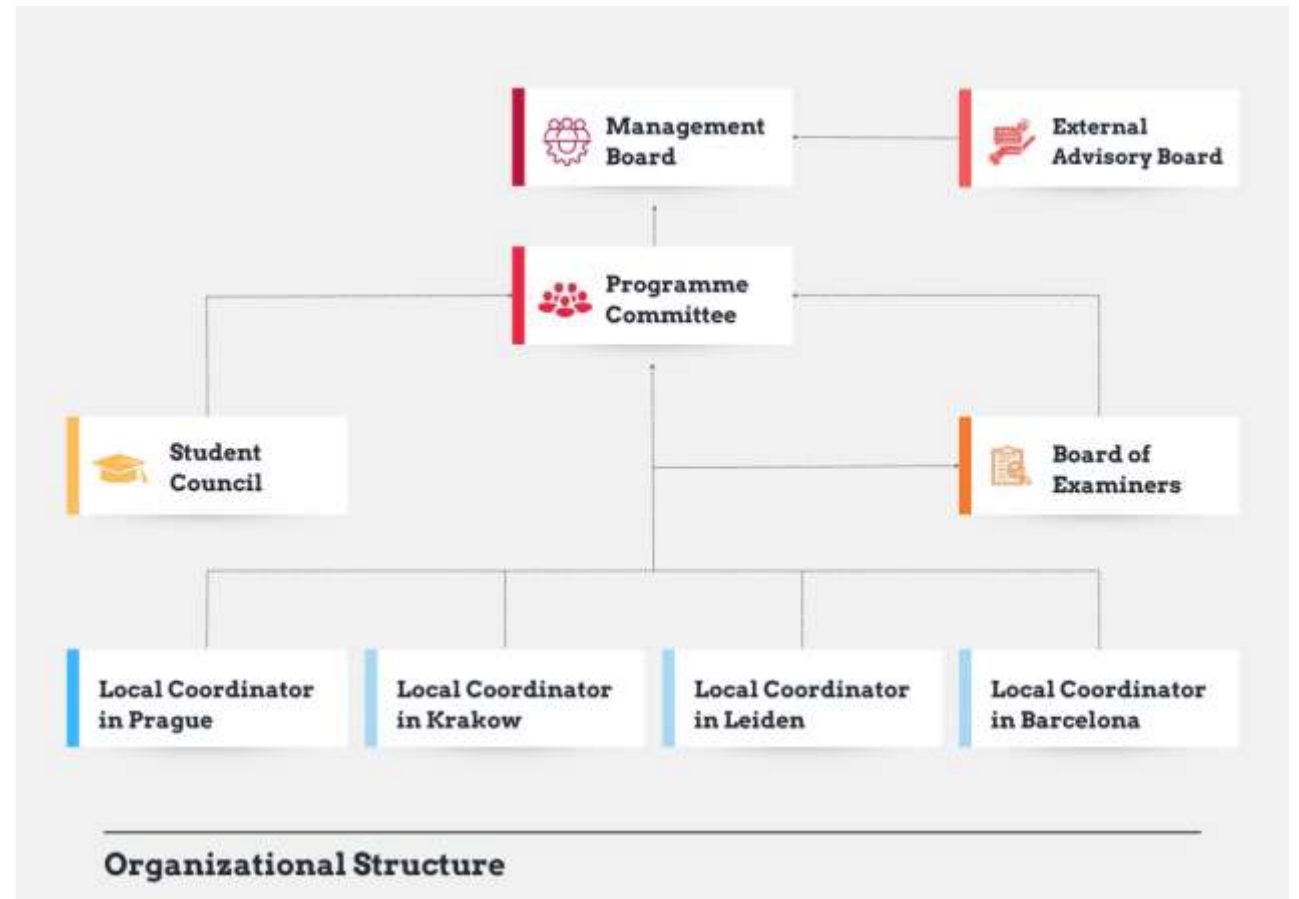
Management Board

External Advisory Board

Programme Committee

Student Council

Board of Examiners

Local Coordinator in Prague

Local Coordinator in Krakow

Local Coordinator in Leiden

Local Coordinator in Barcelona

Organizational Structure